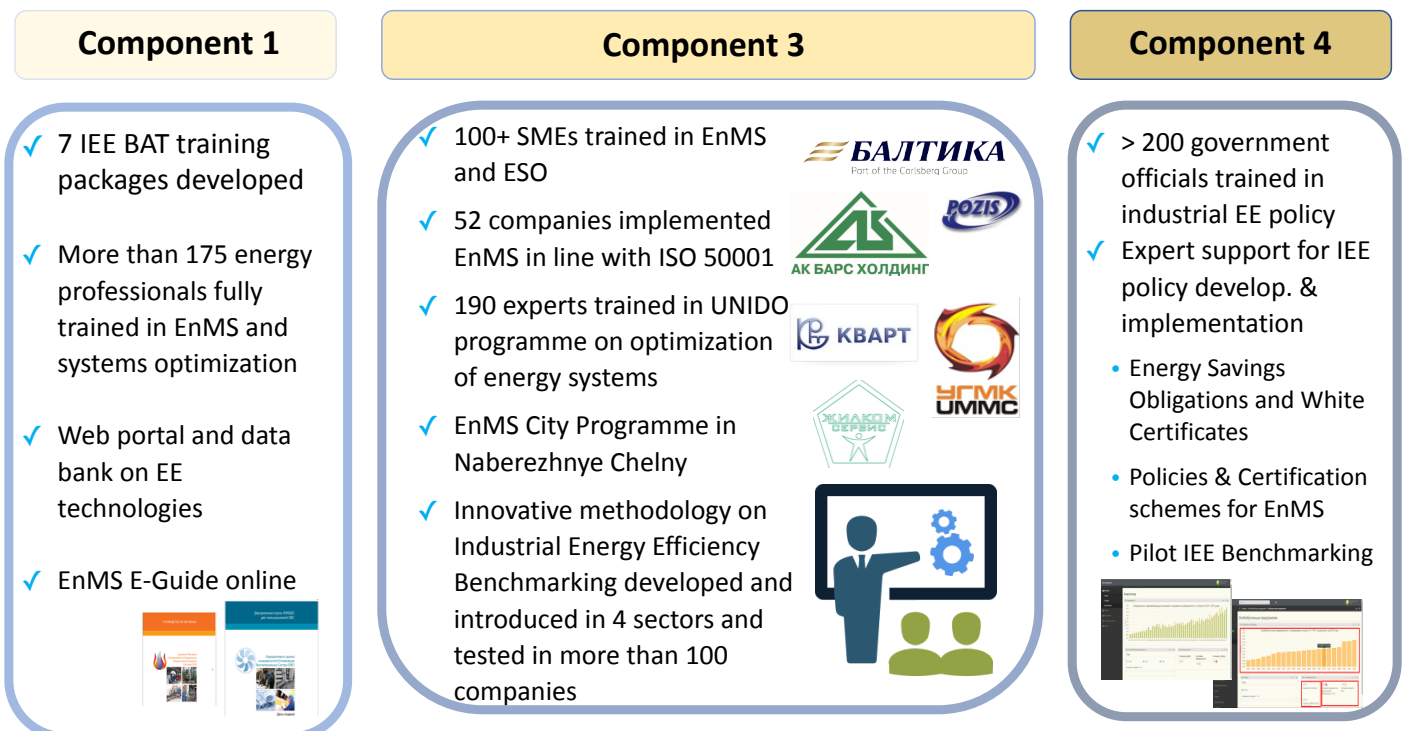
Component 1

Component 3

Component 4

✓ 7 IEE BAT training packages developed

✓ More than 175 energy professionals fully trained in EnMS and systems optimization

✓ Web portal and data bank on EE technologies

✓ EnMS E-Guide online

✓ 100+ SMEs trained in EnMS and ESO

✓ 52 companies implemented EnMS in line with ISO 50001

✓ 190 experts trained in UNIDO programme on optimization of energy systems

✓ EnMS City Programme in Naberezhnye Chelny

✓ Innovative methodology on Industrial Energy Efficiency Benchmarking developed and introduced in 4 sectors and tested in more than 100 companies

БАЛТИКА
Part of the Carlsberg Group

POZIS

АК БАРС ХОЛДИНГ

КВАРТ

УГМК
UMMC

ЖИЛКОМ СЕРВИС

✓ > 200 government officials trained in industrial EE policy

✓ Expert support for IEE policy develop. & implementation

• Energy Savings Obligations and White Certificates

• Policies & Certification schemes for EnMS

• Pilot IEE Benchmarking